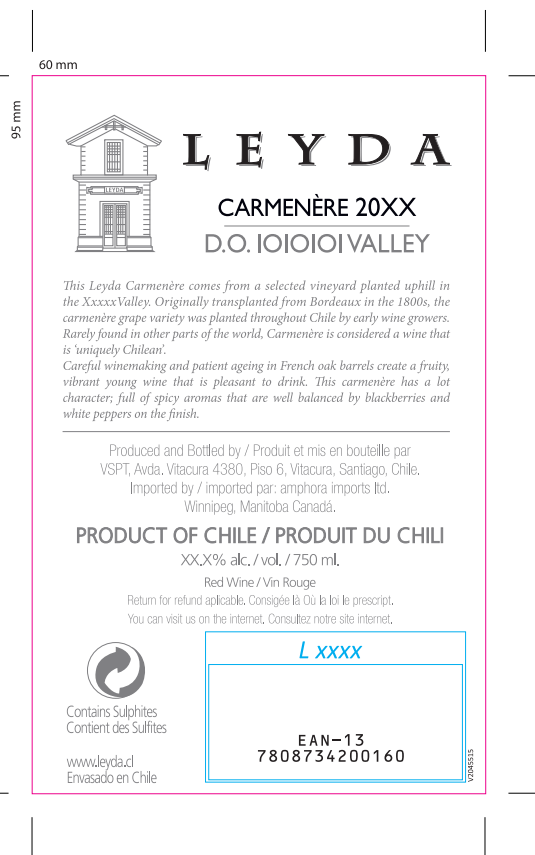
60 mm

95 mm

LEYDA

LEYDA

CARMENÈRE 20XX

D.O. IOIOIOI VALLEY

This Leyda Carmenère comes from a selected vineyard planted uphill in the XxxxxValley. Originally transplanted from Bordeaux in the 1800s, the carmenère grape variety was planted throughout Chile by early wine growers. Rarely found in other parts of the world, Carmenère is considered a wine that is 'uniquely Chilean'.
Careful winemaking and patient ageing in French oak barrels create a fruity, vibrant young wine that is pleasant to drink. This carmenère has a lot character; full of spicy aromas that are well balanced by blackberries and white peppers on the finish.

Produced and Bottled by / Produit et mis en bouteille par VSPT, Avda. Vitacura 4380, Piso 6, Vitacura, Santiago, Chile. Imported by / imported par: amphora imports ltd. Winnipeg, Manitoba Canadá.

PRODUCT OF CHILE / PRODUIT DU CHILI

XX.X% alc. / vol. / 750 ml.

Red Wine / Vin Rouge

Return for refund aplicable. Consigée là Où la loi le prescript.

You can visit us on the internet. Consultez notre site internet.

L xxxx

Contains Sulphites
Contient des Sulfites

www.leyda.cl
Envasado en Chile

EAN-13
7808734200160

V2045515